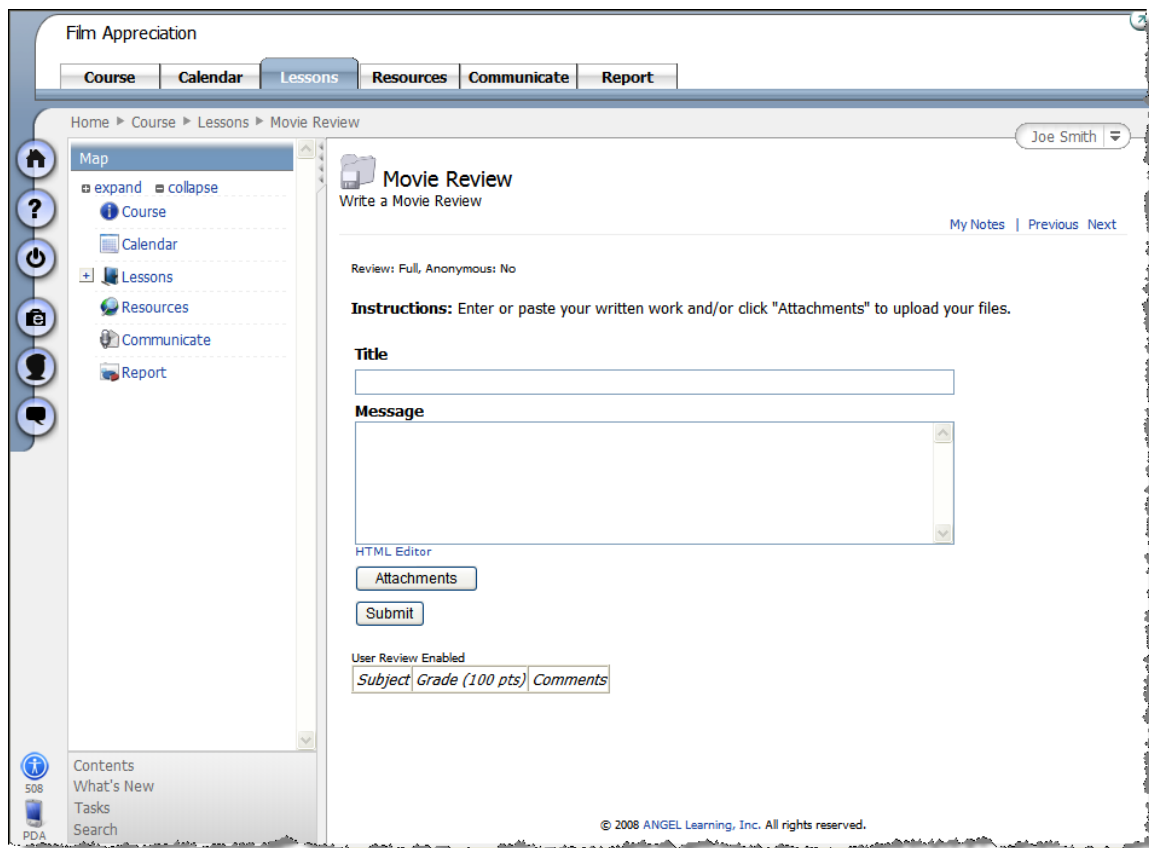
Film Appreciation

Course | Calendar | Lessons | Resources | Communicate | Report

Home ▶ Course ▶ Lessons ▶ Movie Review

Joe Smith

Map

expand collapse

Course

Calendar

Lessons

Resources

Communicate

Report

Movie Review

Write a Movie Review

My Notes | Previous Next

Review: Full, Anonymous: No

**Instructions:** Enter or paste your written work and/or click "Attachments" to upload your files.

Title

Message

HTML Editor

Attachments

Submit

User Review Enabled

| Subject | Grade (100 pts) | Comments |
|---|---|---|

508

PDA

Contents

What's New

Tasks

Search

© 2008 ANGEL Learning, Inc. All rights reserved.